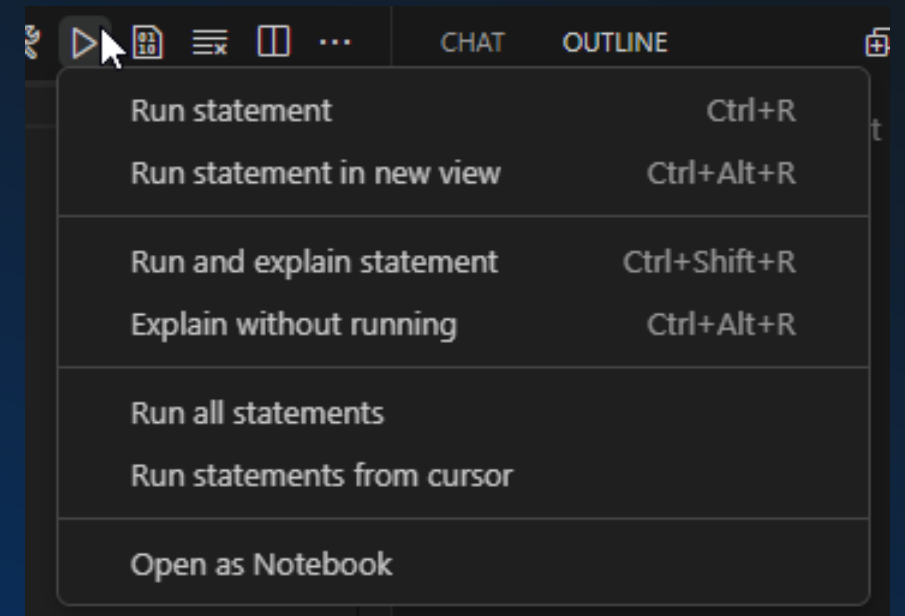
CHAT OUTLINE

Run statement Ctrl+R
Run statement in new view Ctrl+Alt+R

Run and explain statement Ctrl+Shift+R
Explain without running Ctrl+Alt+R

Run all statements
Run statements from cursor

Open as Notebook